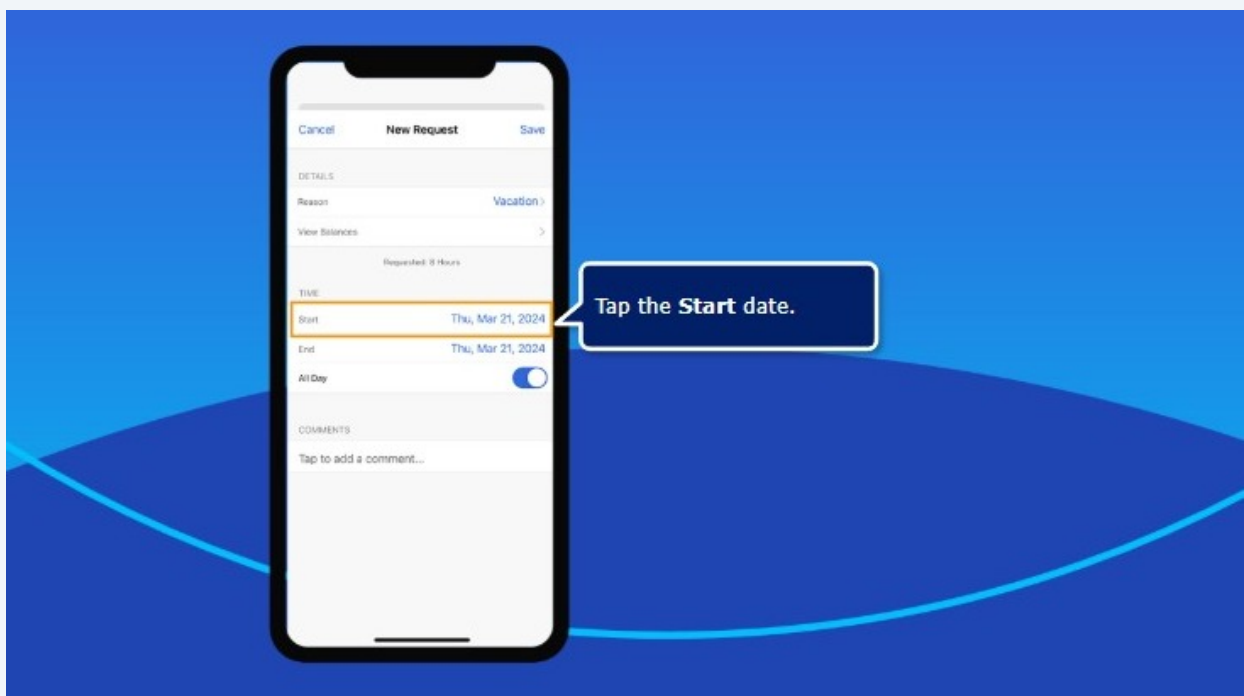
Cancel New Request Save

DETAILS

Reason Vacation >

View Balances >

Requested: 8 Hours

TIME

Start Thu, Mar 21, 2024

End Thu, Mar 21, 2024

All Day

COMMENTS

Tap to add a comment...

Tap the **Start** date.